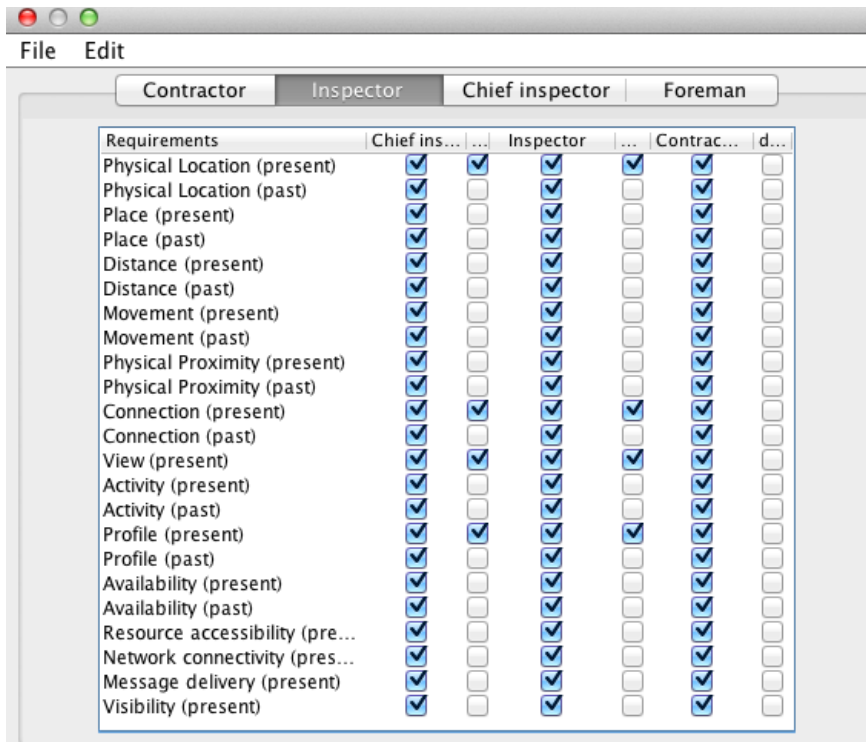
File Edit

Contractor | Inspector | Chief inspector | Foreman

| Requirements | Chief ins... | ... | Inspector | ... | Contrac... | d... |
|---|---|---|---|---|---|---|
| Physical Location (present) | ☑ | ☑ | ☑ | ☑ | ☑ | ☐ |
| Physical Location (past) | ☑ | ☐ | ☑ | ☐ | ☑ | ☐ |
| Place (present) | ☑ | ☐ | ☑ | ☐ | ☑ | ☐ |
| Place (past) | ☑ | ☐ | ☑ | ☐ | ☑ | ☐ |
| Distance (present) | ☑ | ☐ | ☑ | ☐ | ☑ | ☐ |
| Distance (past) | ☑ | ☐ | ☑ | ☐ | ☑ | ☐ |
| Movement (present) | ☑ | ☐ | ☑ | ☐ | ☑ | ☐ |
| Movement (past) | ☑ | ☐ | ☑ | ☐ | ☑ | ☐ |
| Physical Proximity (present) | ☑ | ☐ | ☑ | ☐ | ☑ | ☐ |
| Physical Proximity (past) | ☑ | ☐ | ☑ | ☐ | ☑ | ☐ |
| Connection (present) | ☑ | ☑ | ☑ | ☑ | ☑ | ☐ |
| Connection (past) | ☑ | ☐ | ☑ | ☐ | ☑ | ☐ |
| View (present) | ☑ | ☑ | ☑ | ☑ | ☑ | ☐ |
| Activity (present) | ☑ | ☐ | ☑ | ☐ | ☑ | ☐ |
| Activity (past) | ☑ | ☐ | ☑ | ☐ | ☑ | ☐ |
| Profile (present) | ☑ | ☑ | ☑ | ☑ | ☑ | ☐ |
| Profile (past) | ☑ | ☐ | ☑ | ☐ | ☑ | ☐ |
| Availability (present) | ☑ | ☐ | ☑ | ☐ | ☑ | ☐ |
| Availability (past) | ☑ | ☐ | ☑ | ☐ | ☑ | ☐ |
| Resource accessibility (pre... | ☑ | ☐ | ☑ | ☐ | ☑ | ☐ |
| Network connectivity (pres... | ☑ | ☐ | ☑ | ☐ | ☑ | ☐ |
| Message delivery (present) | ☑ | ☐ | ☑ | ☐ | ☑ | ☐ |
| Visibility (present) | ☑ | ☐ | ☑ | ☐ | ☑ | ☐ |